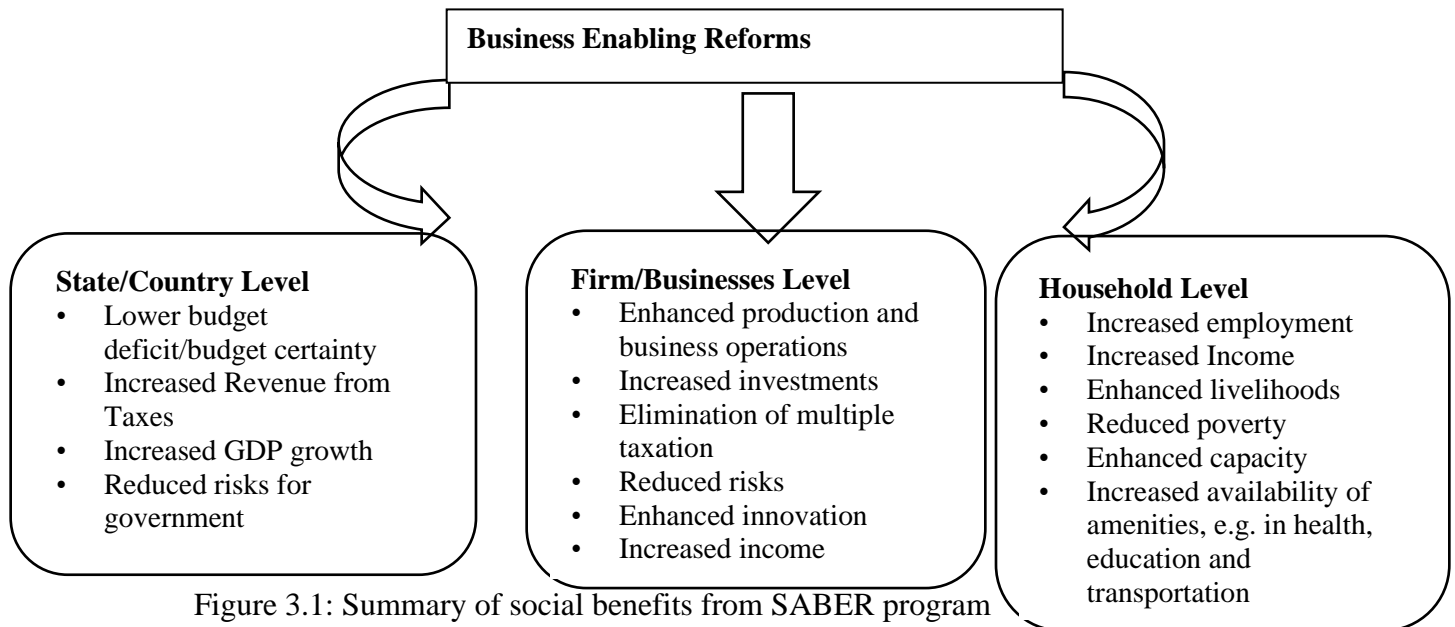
Business Enabling Reforms

State/Country Level
- Lower budget deficit/budget certainty
- Increased Revenue from Taxes
- Increased GDP growth
- Reduced risks for government

Firm/Businesses Level
- Enhanced production and business operations
- Increased investments
- Elimination of multiple taxation
- Reduced risks
- Enhanced innovation
- Increased income

Household Level
- Increased employment
- Increased Income
- Enhanced livelihoods
- Reduced poverty
- Enhanced capacity
- Increased availability of amenities, e.g. in health, education and transportation

Figure 3.1: Summary of social benefits from SABER program